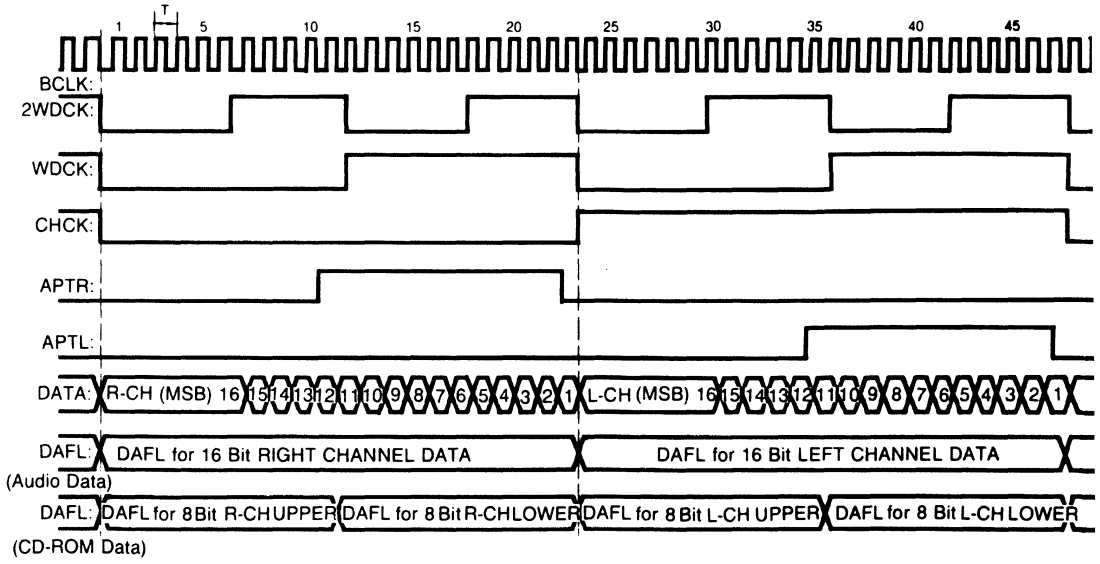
1 T 5 10 15 20 25 30 35 40 45

BCLK:
2WDCK:
WDCK:
CHCK:
APTR:
APTL:
DATA: R-CH (MSB) 16 15 14 13 12 11 10 9 8 7 6 5 4 3 2 1 L-CH (MSB) 16 15 14 13 12 11 10 9 8 7 6 5 4 3 2 1

DAFL: DAFL for 16 Bit RIGHT CHANNEL DATA DAFL for 16 Bit LEFT CHANNEL DATA
(Audio Data)

DAFL: DAFL for 8 Bit R-CH UPPER DAFL for 8 Bit R-CH LOWER DAFL for 8 Bit L-CH UPPER DAFL for 8 Bit L-CH LOWER
(CD-ROM Data)